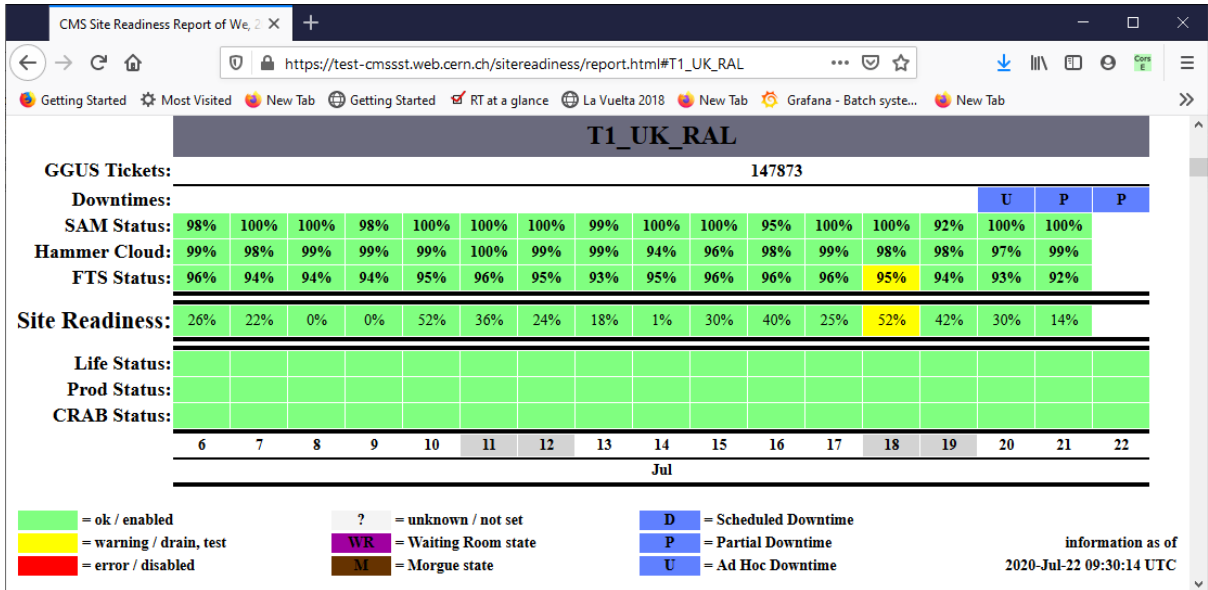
CMS Site Readiness Report of We, 2 ×
+
https://test-cmssst.web.cern.ch/sitereadiness/report.html#T1_UK_RAL
Getting Started  Most Visited  New Tab  Getting Started  RT at a glance  La Vuelta 2018  New Tab  Grafana - Batch syste...  New Tab

T1_UK_RAL

| GGUS Tickets: | 147873 | | | | | | | | | | | | | | | | |
|---|---|---|---|---|---|---|---|---|---|---|---|---|---|---|---|---|---|
| Downtimes: | | | | | | | | | | | | | | | U | P | P |
| SAM Status: | 98% | 100% | 100% | 98% | 100% | 100% | 100% | 99% | 100% | 100% | 95% | 100% | 100% | 92% | 100% | 100% | |
| Hammer Cloud: | 99% | 98% | 99% | 99% | 99% | 100% | 99% | 99% | 94% | 96% | 98% | 99% | 98% | 98% | 97% | 99% | |
| FTS Status: | 96% | 94% | 94% | 94% | 95% | 96% | 95% | 93% | 95% | 96% | 96% | 96% | 95% | 94% | 93% | 92% | |
| Site Readiness: | 26% | 22% | 0% | 0% | 52% | 36% | 24% | 18% | 1% | 30% | 40% | 25% | 52% | 42% | 30% | 14% | |
| Life Status: | | | | | | | | | | | | | | | | | |
| Prod Status: | | | | | | | | | | | | | | | | | |
| CRAB Status: | | | | | | | | | | | | | | | | | |
| | 6 | 7 | 8 | 9 | 10 | 11 | 12 | 13 | 14 | 15 | 16 | 17 | 18 | 19 | 20 | 21 | 22 |

Jul

= ok / enabled
= warning / drain, test
= error / disabled
? = unknown / not set
WR = Waiting Room state
M = Morgue state
D = Scheduled Downtime
P = Partial Downtime
U = Ad Hoc Downtime

information as of
2020-Jul-22 09:30:14 UTC